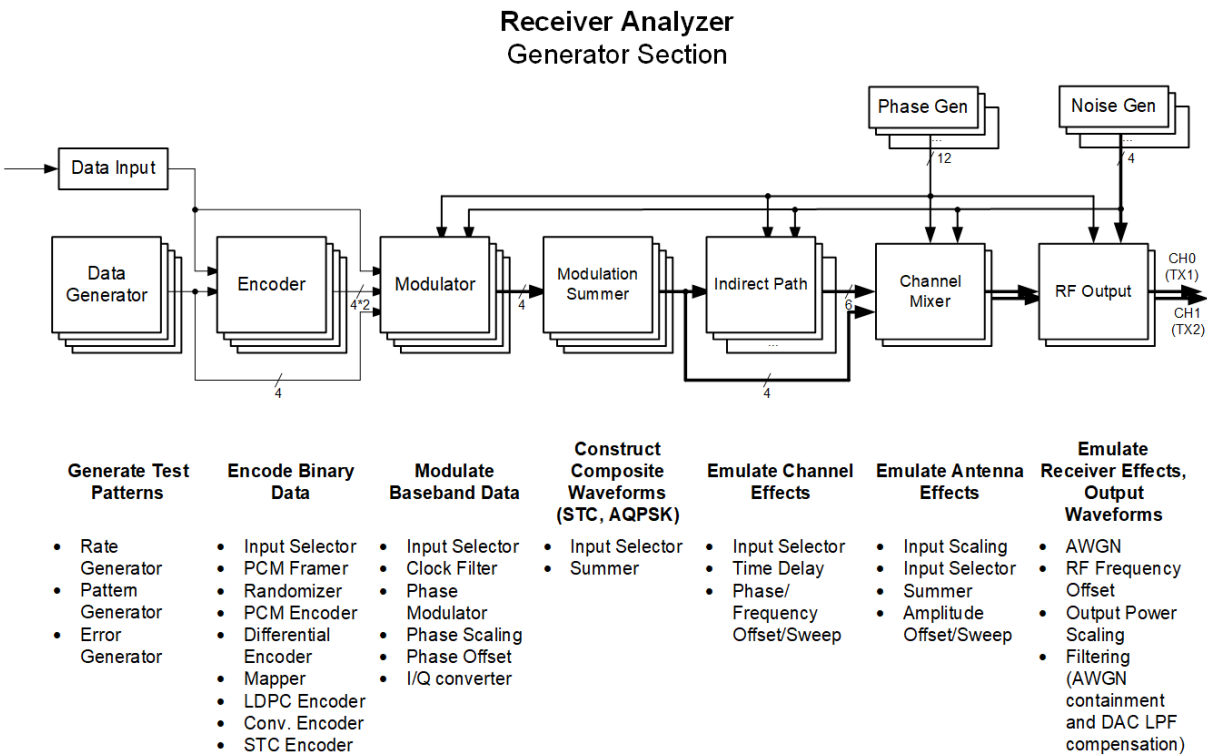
Receiver Analyzer
Generator Section

Phase Gen

Noise Gen

12

4

Data Input

Data Generator

Encoder

4*2

Modulator

4

Modulation Summer

Indirect Path

6

Channel Mixer

RF Output

CH0 (TX1)

CH1 (TX2)

4

4

Generate Test Patterns

- Rate Generator
- Pattern Generator
- Error Generator

Encode Binary Data

- Input Selector
- PCM Framer
- Randomizer
- PCM Encoder
- Differential Encoder
- Mapper
- LDPC Encoder
- Conv. Encoder
- STC Encoder

Modulate Baseband Data

- Input Selector
- Clock Filter
- Phase Modulator
- Phase Scaling
- Phase Offset
- I/Q converter

Construct Composite Waveforms (STC, AQPSK)

- Input Selector
- Summer

Emulate Channel Effects

- Input Selector
- Time Delay
- Phase/ Frequency Offset/Sweep

Emulate Antenna Effects

- Input Scaling
- Input Selector
- Summer
- Amplitude Offset/Sweep

Emulate Receiver Effects, Output Waveforms

- AWGN
- RF Frequency Offset
- Output Power Scaling
- Filtering (AWGN containment and DAC LPF compensation)